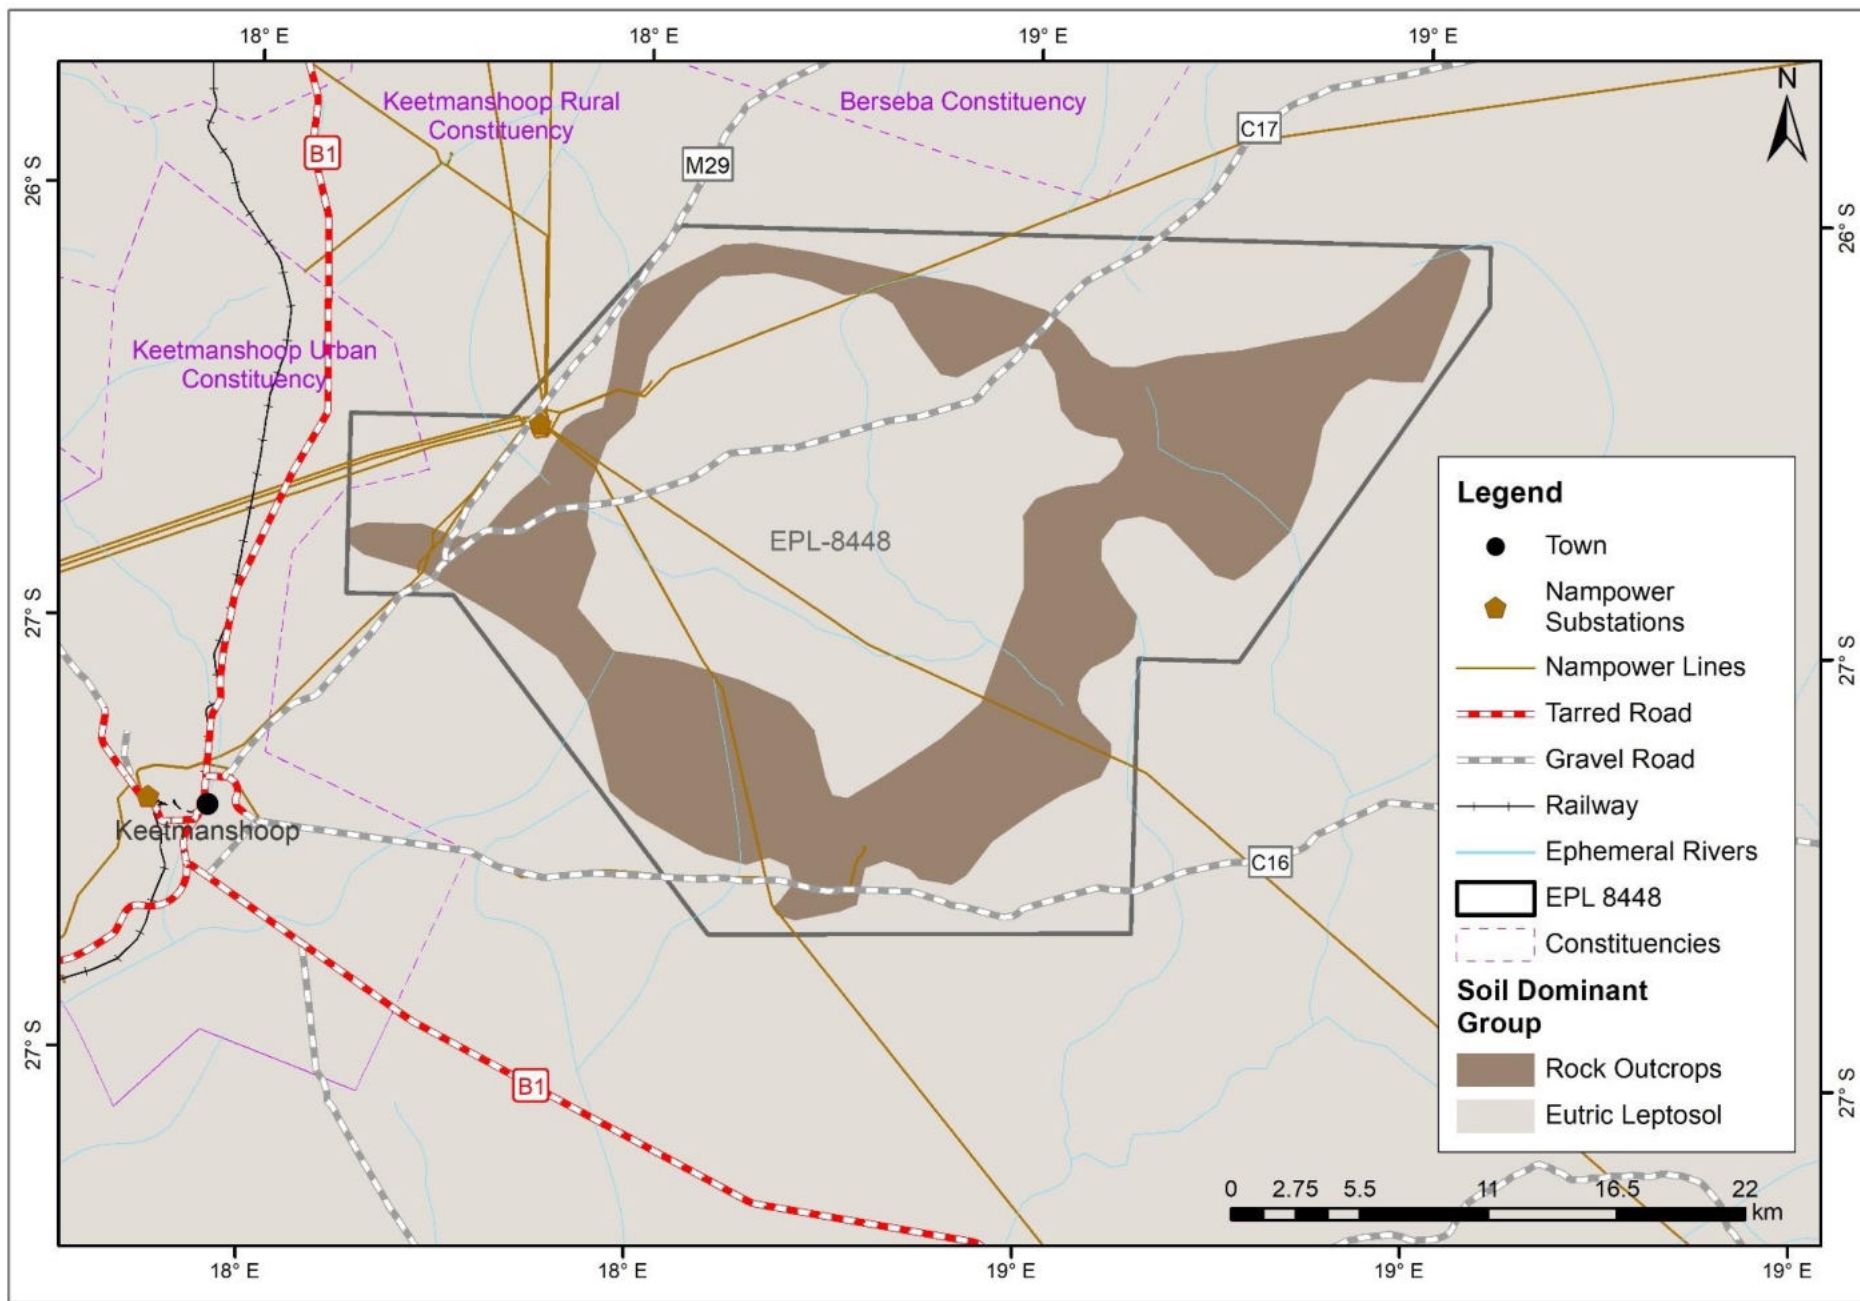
18° E 18° E 19° E 19° E

26° S 27° S 27° S

26° S 27° S 27° S

Keetmanshoop Rural Constituency

Berseba Constituency

Keetmanshoop Urban Constituency

B1

M29

C17

N

EPL-8448

Keetmanshoop

C16

B1

Legend

Town

Nampower Substations

Nampower Lines

Tarred Road

Gravel Road

Railway

Ephemeral Rivers

EPL 8448

Constituencies

Soil Dominant Group

Rock Outcrops

Eutric Leptosol

0 2.75 5.5 11 16.5 22 km

18° E 18° E 19° E 19° E 19° E